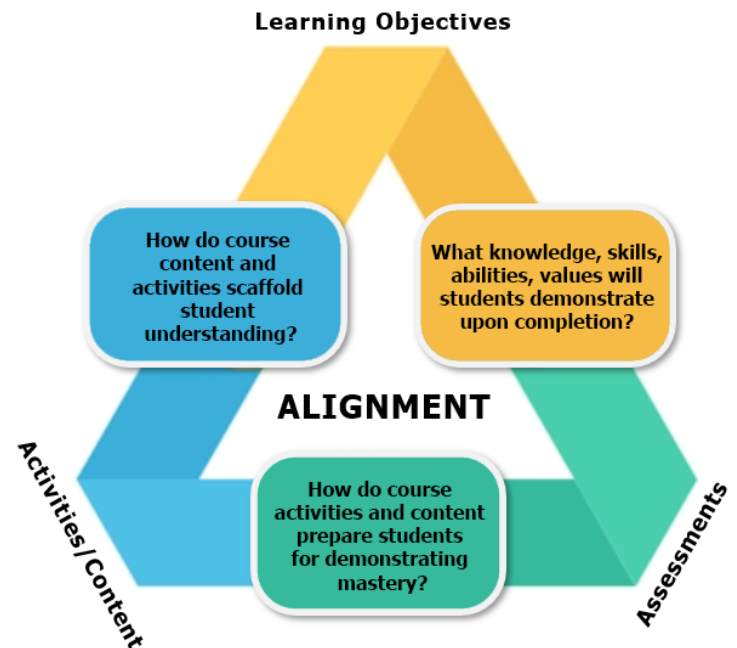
Learning Objectives

How do course content and activities scaffold student understanding?

What knowledge, skills, abilities, values will students demonstrate upon completion?

ALIGNMENT

Activities/Content

How do course activities and content prepare students for demonstrating mastery?

Assessments